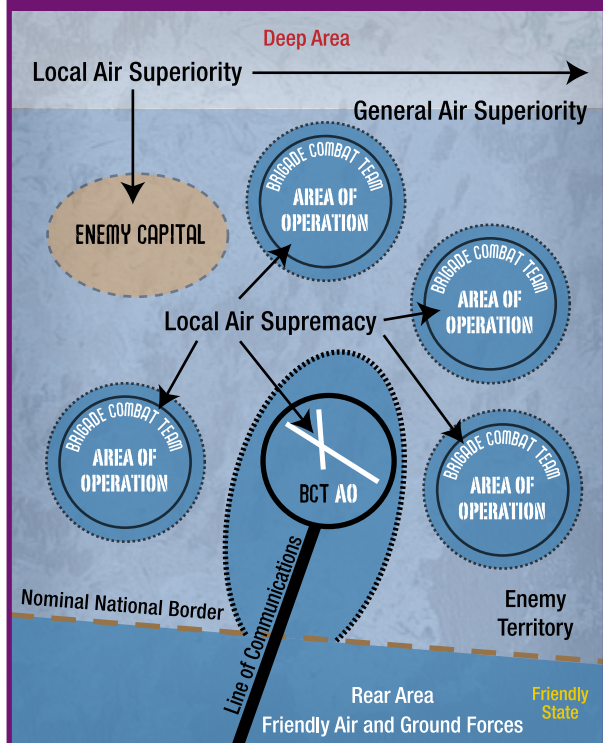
Deep Area

Local Air Superiority

General Air Superiority

ENEMY CAPITAL

BRIGADE COMBAT TEAM
AREA OF OPERATION

BRIGADE COMBAT TEAM
AREA OF OPERATION

Local Air Supremacy

BRIGADE COMBAT TEAM
AREA OF OPERATION

BRIGADE COMBAT TEAM
AREA OF OPERATION

BCT AO

Line of Communications

Nominal National Border

Enemy Territory

Rear Area
Friendly Air and Ground Forces

Friendly State